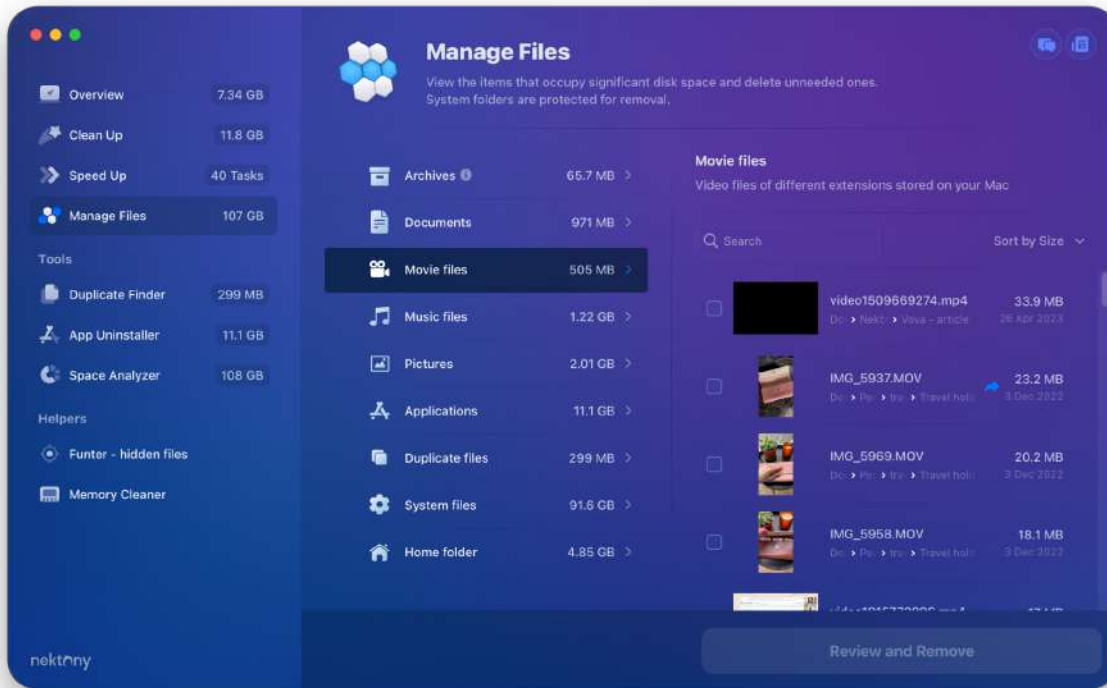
Overview 7.34 GB
Clean Up 11.8 GB
Speed Up 40 Tasks
Manage Files 107 GB

Tools
Duplicate Finder 299 MB
App Uninstaller 11.1 GB
Space Analyzer 108 GB

Helpers
Funter - hidden files
Memory Cleaner

nektony

Manage Files
View the items that occupy significant disk space and delete unneeded ones. System folders are protected for removal.

Archives 65.7 MB
Documents 971 MB
Movie files 505 MB
Music files 1.22 GB
Pictures 2.01 GB
Applications 11.1 GB
Duplicate files 299 MB
System files 91.6 GB
Home folder 4.85 GB

Movie files
Video files of different extensions stored on your Mac

Search
Sort by Size

video1509669274.mp4 33.9 MB
Do › Nekt › Vova - article 26 Apr 2023

IMG_5937.MOV 23.2 MB
Do › Pe › tra › Travel hol 3 Dec 2022

IMG_5969.MOV 20.2 MB
Do › Pe › tra › Travel hol 3 Dec 2022

IMG_5958.MOV 18.1 MB
Do › Pe › tra › Travel hol 3 Dec 2022

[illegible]

Review and Remove